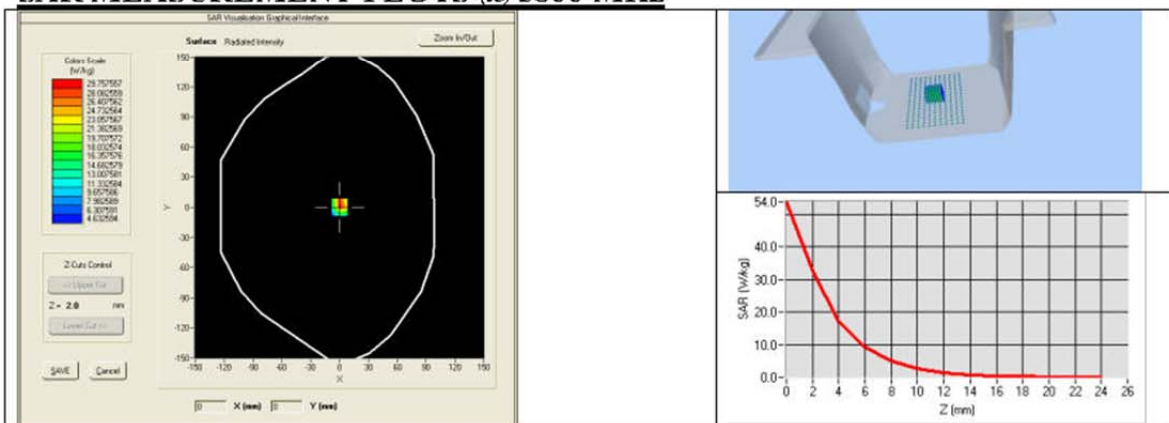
SAR MEASUREMENT PLOTS (a) 5800 MHz

SAR Visualisation Graphical Interface

Surface Radiated Intensity

Zoom In/Out

Colors Scale (W/kg)
29.757587
28.082589
26.407582
24.732564
23.057567
21.382569
19.707572
18.032574
16.357576
14.682579
13.007581
11.332584
9.657586
7.982589
6.307591
4.632594

Z Cuts Control
<< Upper Cut
Z = 2.0 mm
Lower Cut >>

SAVE Cancel

150
120
90
60
30
0
-30
-60
-90
-120
-150
Y

-150 -120 -90 -60 -30 0 30 60 90 120 150
X

0 X (mm) 0 Y (mm)

54.0
40.0
30.0
20.0
10.0
0.0
SAR (W/kg)
0 2 4 6 8 10 12 14 16 18 20 22 24 26
Z (mm)